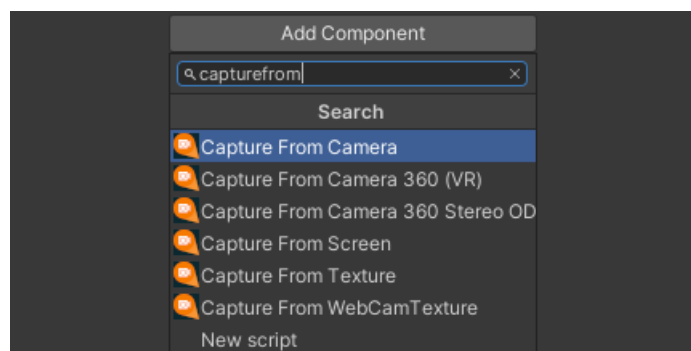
Add Component

capturefrom

Search

Capture From Camera

Capture From Camera 360 (VR)

Capture From Camera 360 Stereo OD

Capture From Screen

Capture From Texture

Capture From WebCamTexture

New script